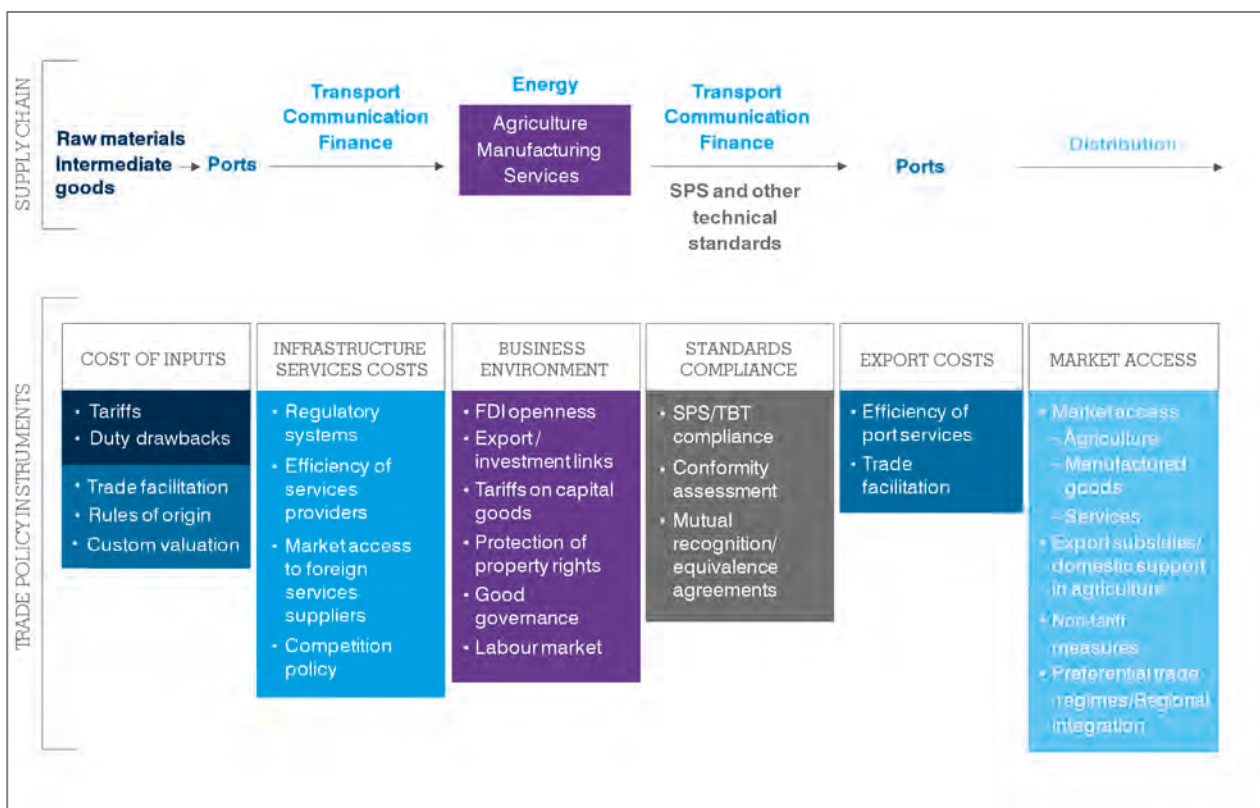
SUPPLY CHAIN

Raw materials Intermediate goods → Ports

Transport Communication Finance

Energy

Agriculture Manufacturing Services

Transport Communication Finance

SPS and other technical standards

Ports

Distribution

TRADE POLICY INSTRUMENTS

COST OF INPUTS
• Tariffs
• Duty drawbacks
• Trade facilitation
• Rules of origin
• Custom valuation

INFRASTRUCTURE SERVICES COSTS
• Regulatory systems
• Efficiency of services providers
• Market access to foreign services suppliers
• Competition policy

BUSINESS ENVIRONMENT
• FDI openness
• Export / investment links
• Tariffs on capital goods
• Protection of property rights
• Good governance
• Labour market

STANDARDS COMPLIANCE
• SPS/TBT compliance
• Conformity assessment
• Mutual recognition/ equivalence agreements

EXPORT COSTS
• Efficiency of port services
• Trade facilitation

MARKET ACCESS
• Market access
– Agriculture
– Manufactured goods
– Services
• Export subsidies/ domestic support in agriculture
• Non-tariff measures
• Preferential trade regimes/Regional integration